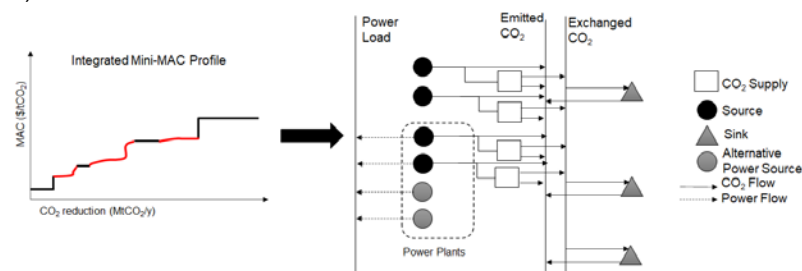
Integrated Mini-MAC Profile

MAC (\$/tCO$_2$)

CO$_2$ reduction (MtCO$_2$/y)

Power Load

Emitted CO$_2$

Exchanged CO$_2$

Power Plants

CO$_2$ Supply

Source

Sink

Alternative Power Source

CO$_2$ Flow

Power Flow